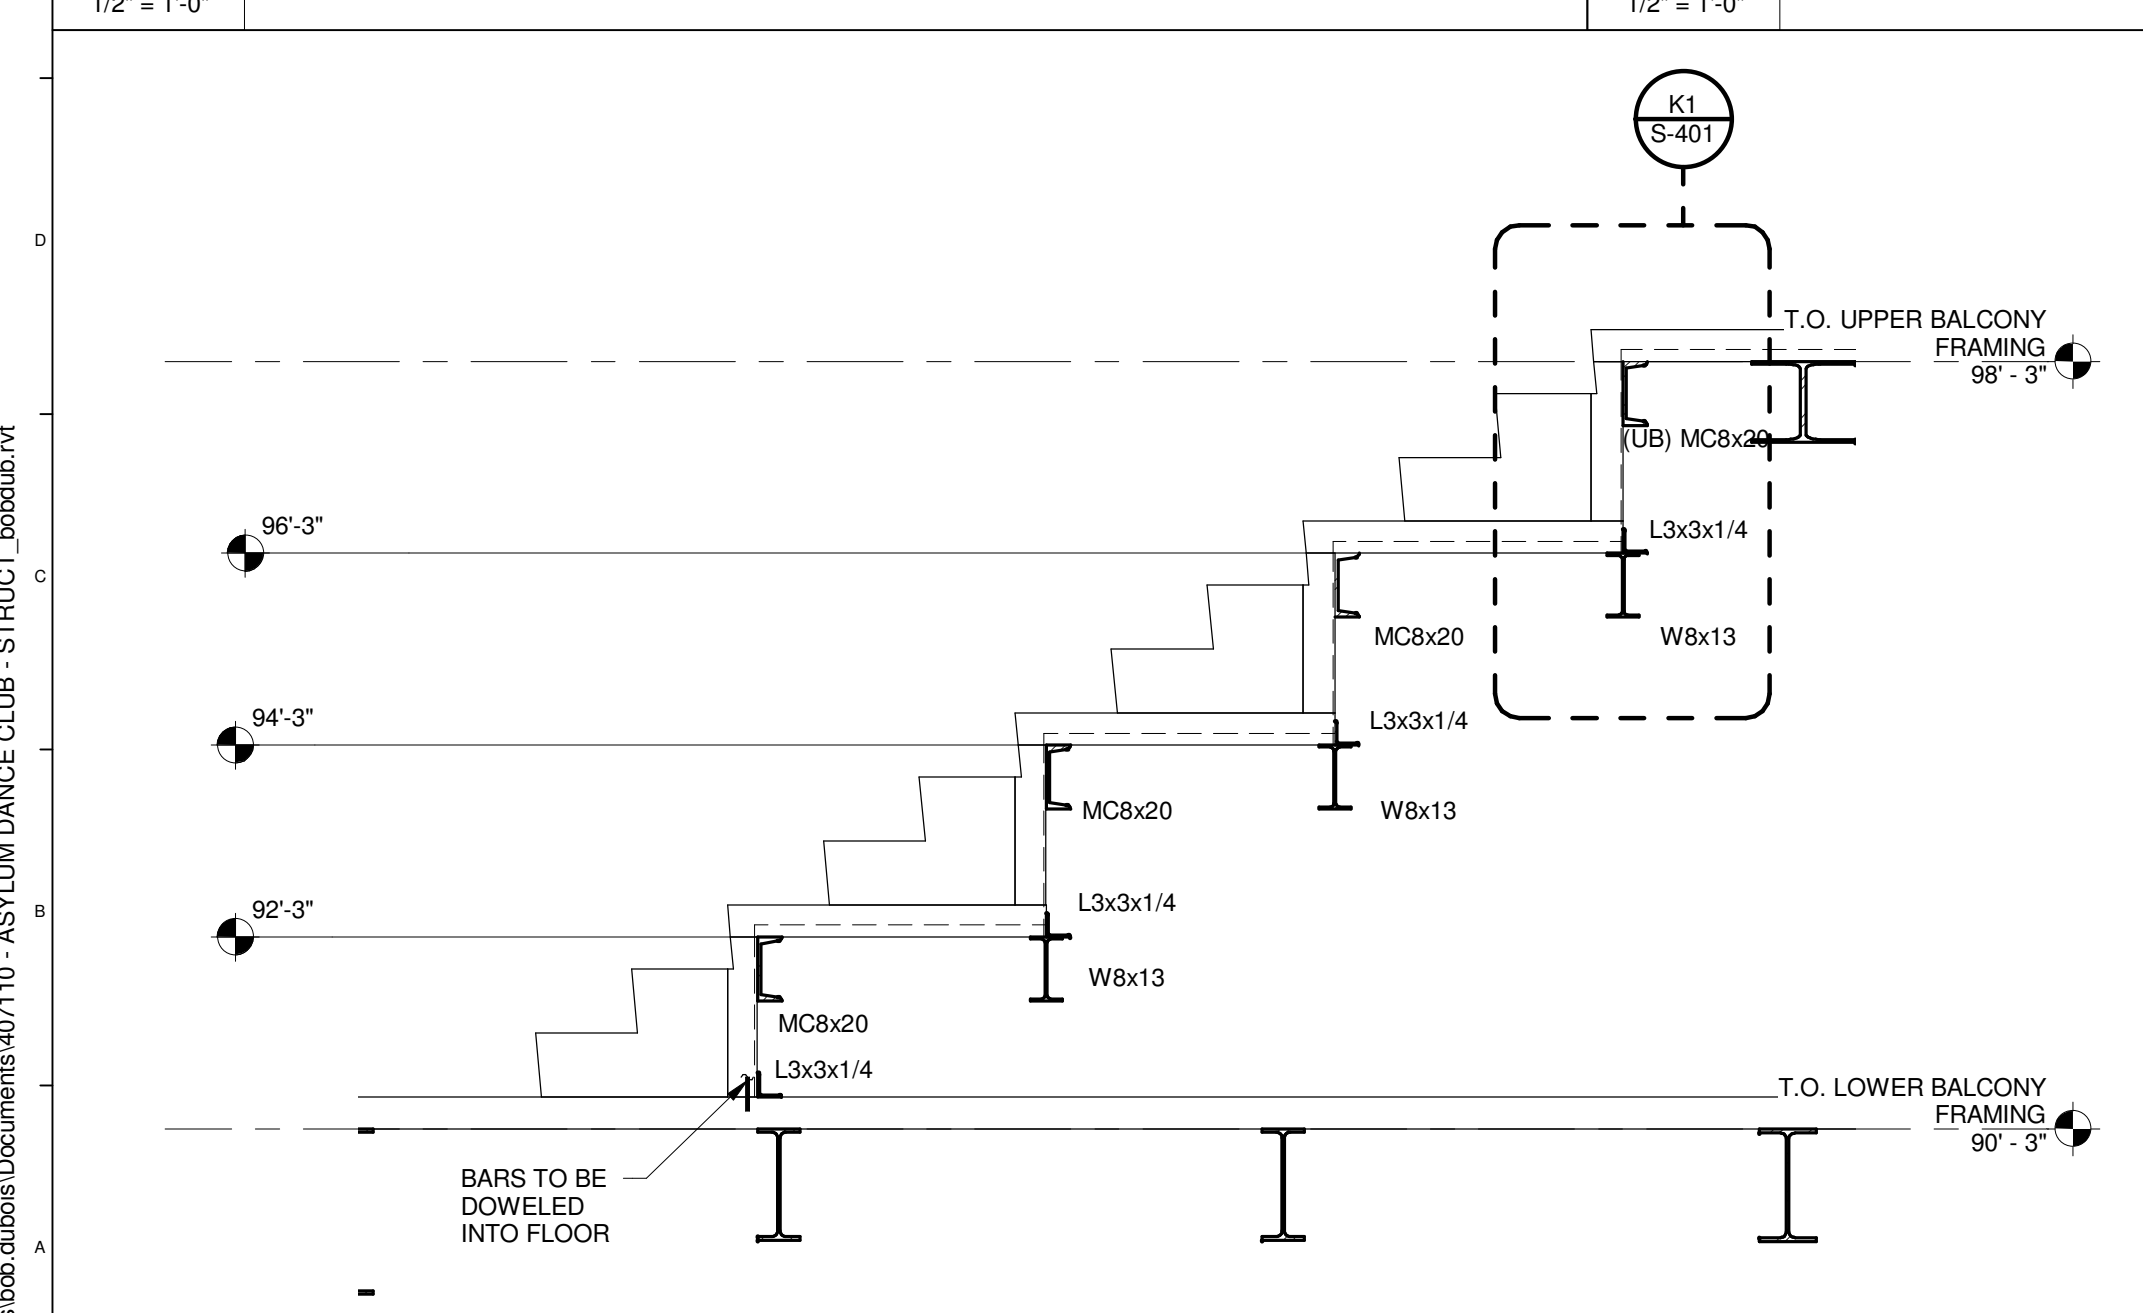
1/2" = 1'-0"

1/2" = 1'-0"

K1
S-401

T.O. UPPER BALCONY FRAMING
98' - 3"

(UB) MC8x20

L3x3x1/4

96'-3"

MC8x20

W8x13

94'-3"

L3x3x1/4

MC8x20

W8x13

92'-3"

L3x3x1/4

W8x13

MC8x20

L3x3x1/4

T.O. LOWER BALCONY FRAMING
90' - 3"

BARS TO BE DOWELED INTO FLOOR

D

C

B

A

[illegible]bob.dubois\Documents\40710 - ASYLUM DANCE CLUB - STRUCT_bobdub.rvt